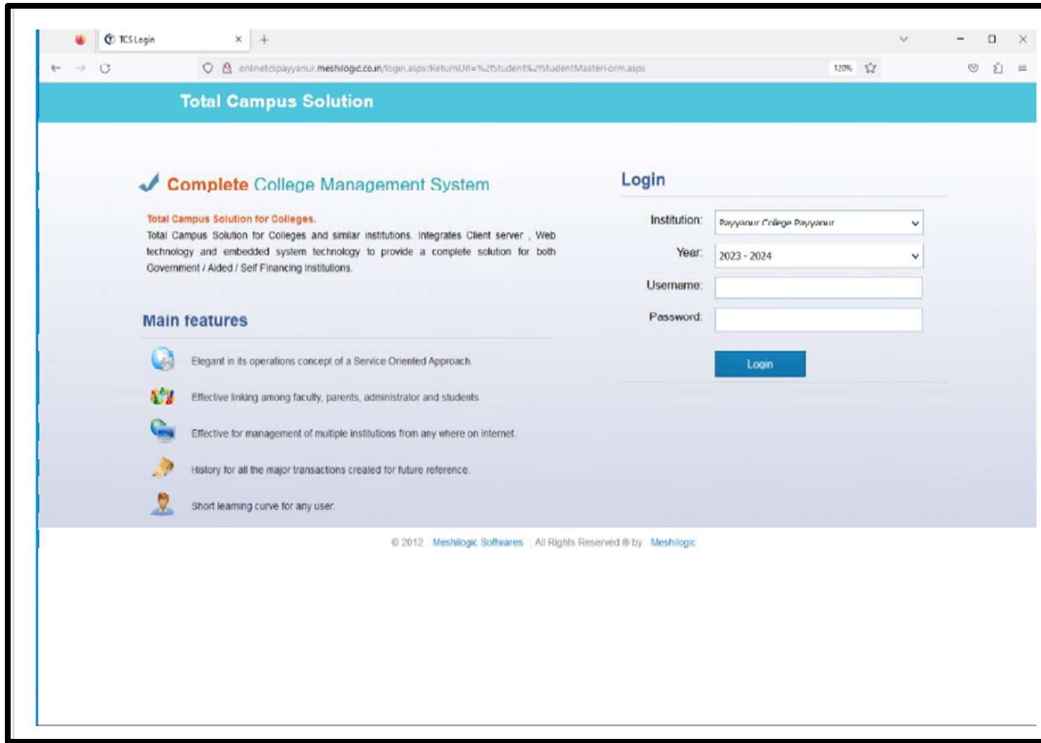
TCS Login × +

onlinetcspayyanur.meshilogic.co.in/login.aspx?ReturnUrl=%2fStudent%2fStudentMasterForm.aspx

120%

Total Campus Solution

Complete College Management System

Total Campus Solution for Colleges.
Total Campus Solution for Colleges and similar institutions. Integrates Client server , Web technology and embedded system technology to provide a complete solution for both Government / Aided / Self Financing Institutions.

Main features

Elegant in its operations concept of a Service Oriented Approach.

Effective linking among faculty, parents, administrator and students.

Effective for management of multiple institutions from any where on internet.

History for all the major transactions created for future reference.

Short learning curve for any user.

Login

Institution: Payyanur College Payyanur

Year: 2023 - 2024

Username:

Password:

Login

© 2012 Meshilogic Softwares , All Rights Reserved ® by Meshilogic